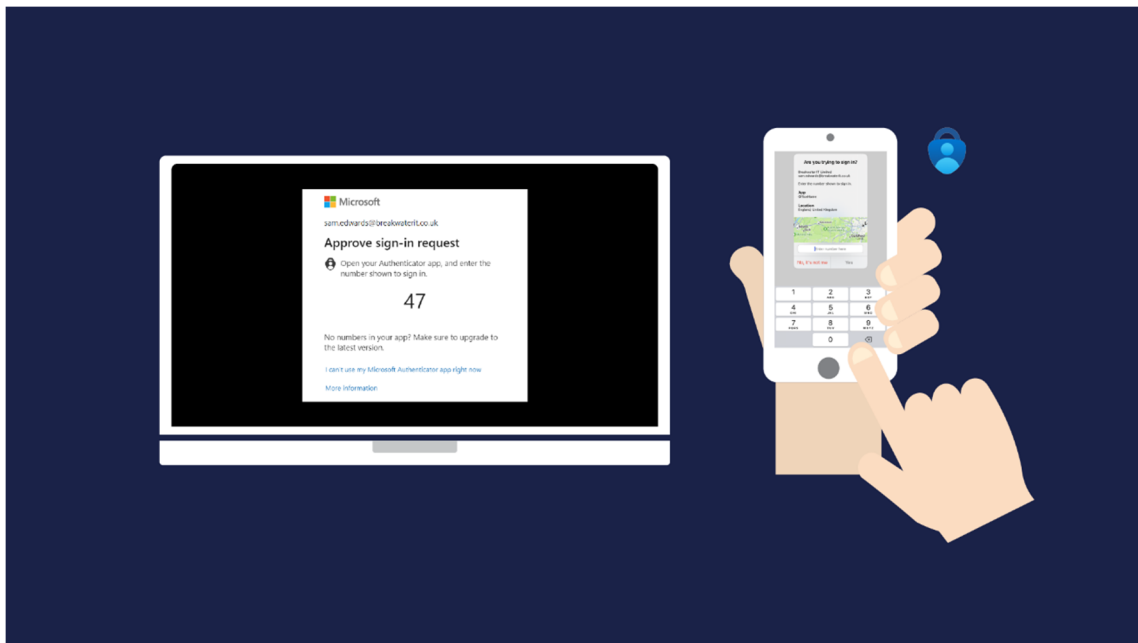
Microsoft

sam.edwards@breakwaterit.co.uk

Approve sign-in request

Open your Authenticator app, and enter the number shown to sign in.

47

No numbers in your app? Make sure to upgrade to the latest version.

I can't use my Microsoft Authenticator app right now

More information

Are you trying to sign in?

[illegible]

1
2
3
4
5
6
7
8
9
0